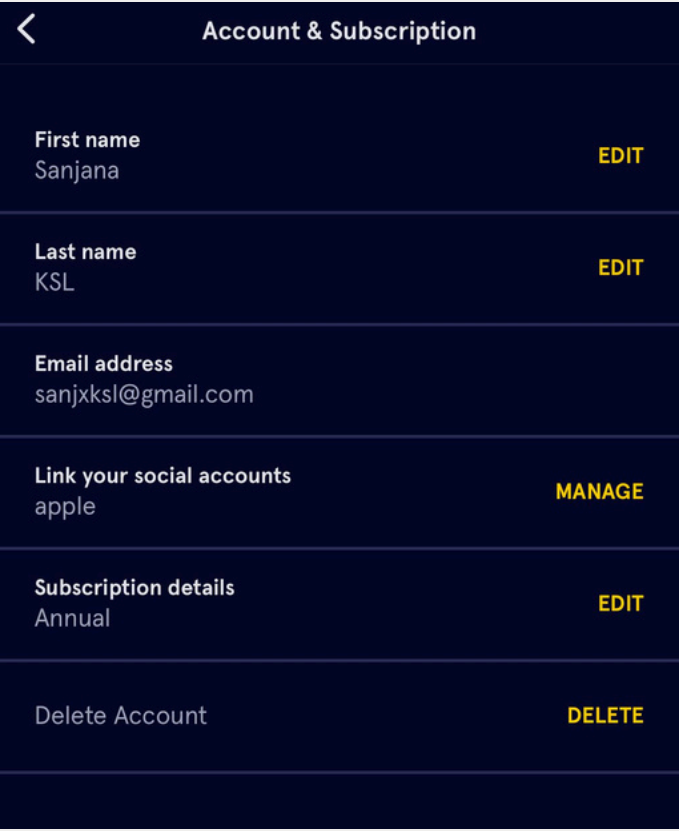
<

Account & Subscription

First name
Sanjana
EDIT

Last name
KSL
EDIT

Email address
sanjxksl@gmail.com

Link your social accounts
apple
MANAGE

Subscription details
Annual
EDIT

Delete Account
DELETE